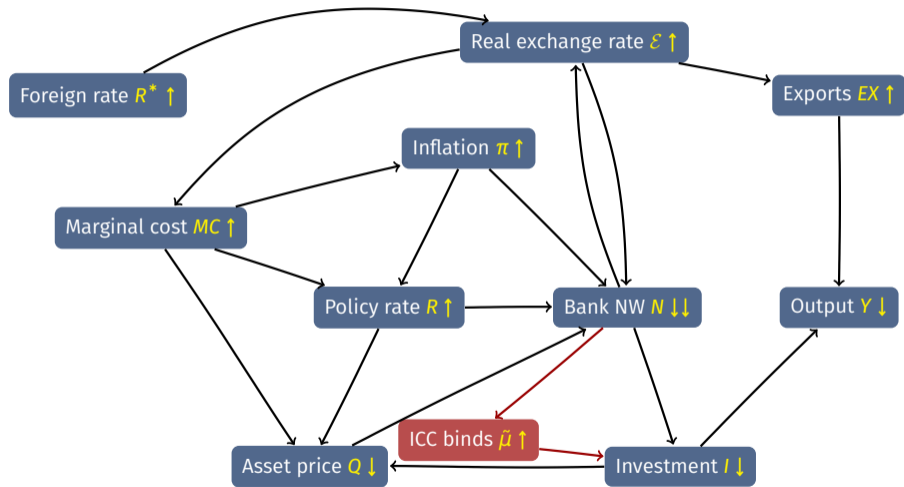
Real exchange rate $\mathcal{E}\uparrow$

Foreign rate $R^*\uparrow$

Exports $EX\uparrow$

Inflation $\pi\uparrow$

Marginal cost $MC\uparrow$

Policy rate $R\uparrow$

Bank NW $N\downarrow\downarrow$

Output $Y\downarrow$

ICC binds $\tilde{\mu}\uparrow$

Asset price $Q\downarrow$

Investment $I\downarrow$